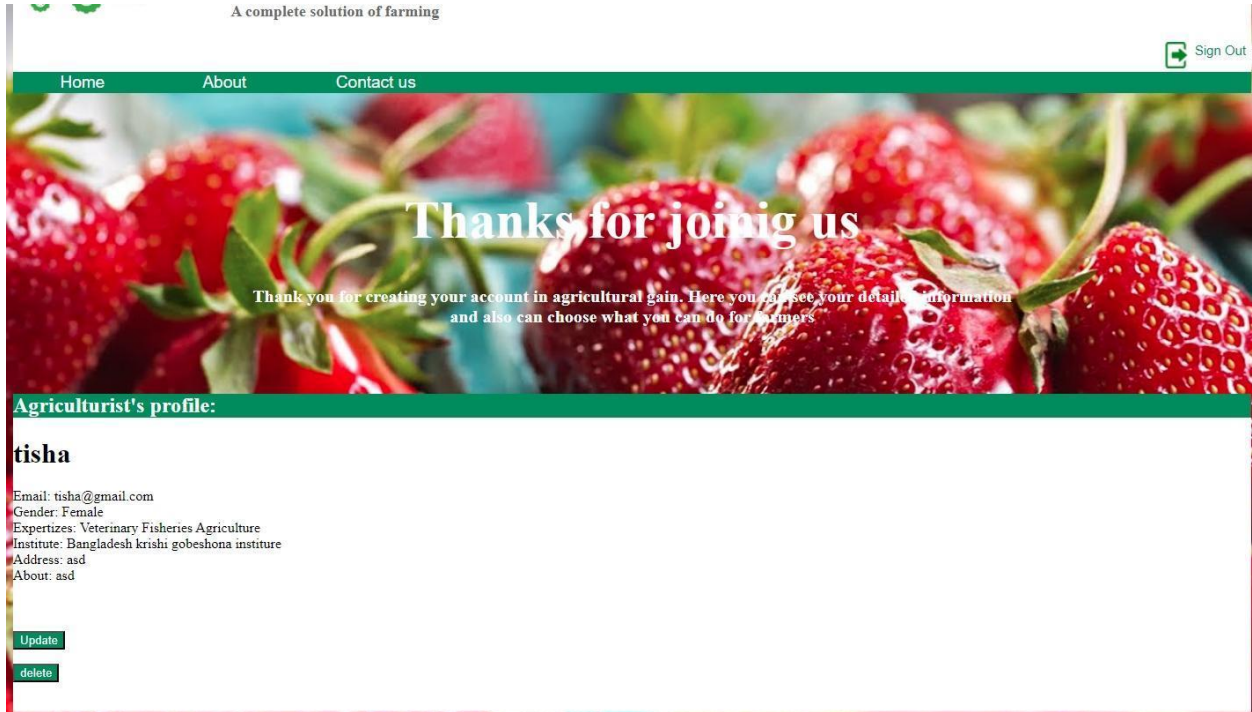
A complete solution of farming

Sign Out

Home About Contact us

Thanks for joinig us

Thank you for creating your account in agricultural gain. Here you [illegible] see your detail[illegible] information and also can choose what you can do for farmers

Agriculturist's profile:

tisha

Email: tisha@gmail.com
Gender: Female
Expertizes: Veterinary Fisheries Agriculture
Institute: Bangladesh krishi gobeshona institure
Address: asd
About: asd

Update

delete